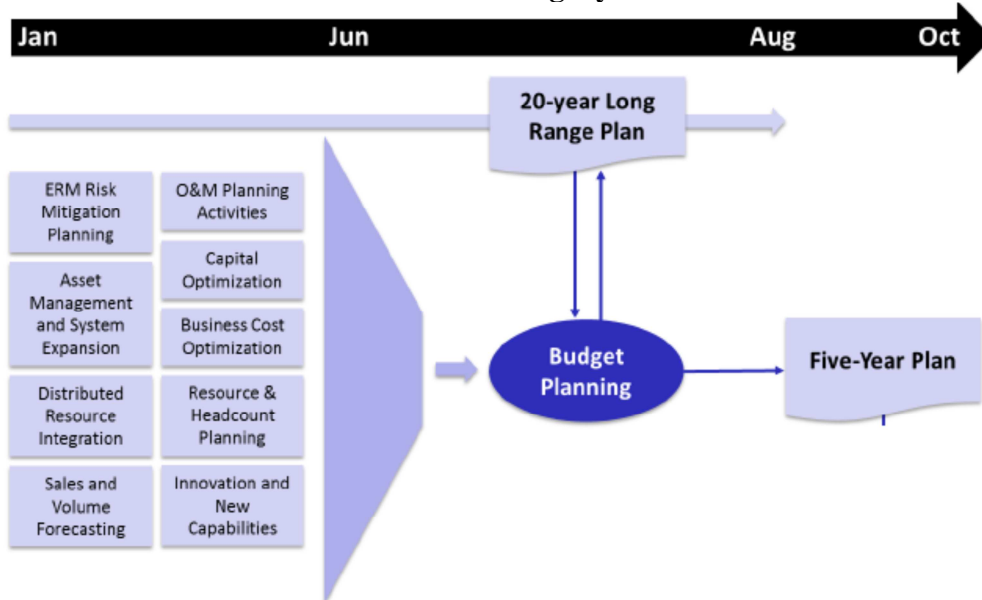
Jan
Jun
Aug
Oct

20-year Long Range Plan

ERM Risk Mitigation Planning

O&M Planning Activities

Capital Optimization

Asset Management and System Expansion

Business Cost Optimization

Distributed Resource Integration

Resource & Headcount Planning

Sales and Volume Forecasting

Innovation and New Capabilities

Budget Planning

Five-Year Plan